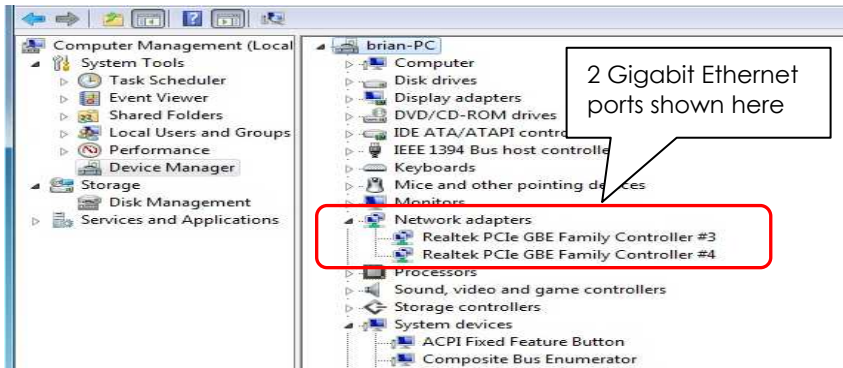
Computer Management (Local
System Tools
Task Scheduler
Event Viewer
Shared Folders
Local Users and Groups
Performance
Device Manager
Storage
Disk Management
Services and Applications

brian-PC
Computer
Disk drives
Display adapters
DVD/CD-ROM drives
IDE ATA/ATAPI contro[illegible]
IEEE 1394 Bus host controlle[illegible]
Keyboards
Mice and other pointing de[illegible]ces
Monitors
Network adapters
Realtek PCIe GBE Family Controller #3
Realtek PCIe GBE Family Controller #4
Processors
Sound, video and game controllers
Storage controllers
System devices
ACPI Fixed Feature Button
Composite Bus Enumerator

2 Gigabit Ethernet ports shown here